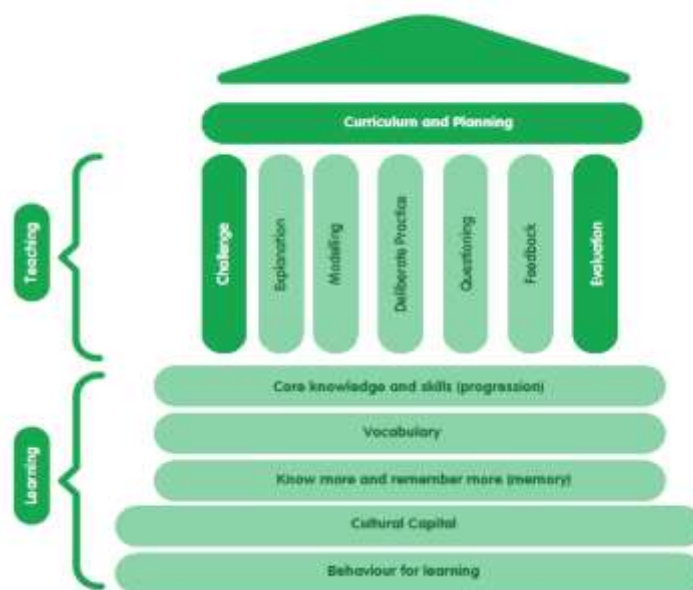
Curriculum and Planning

Teaching

Challenge

Explanation

Modelling

Deliberate Practice

Questioning

Feedback

Evaluation

Learning

Core knowledge and skills (progression)

Vocabulary

Know more and remember more (memory)

Cultural Capital

Behaviour for learning